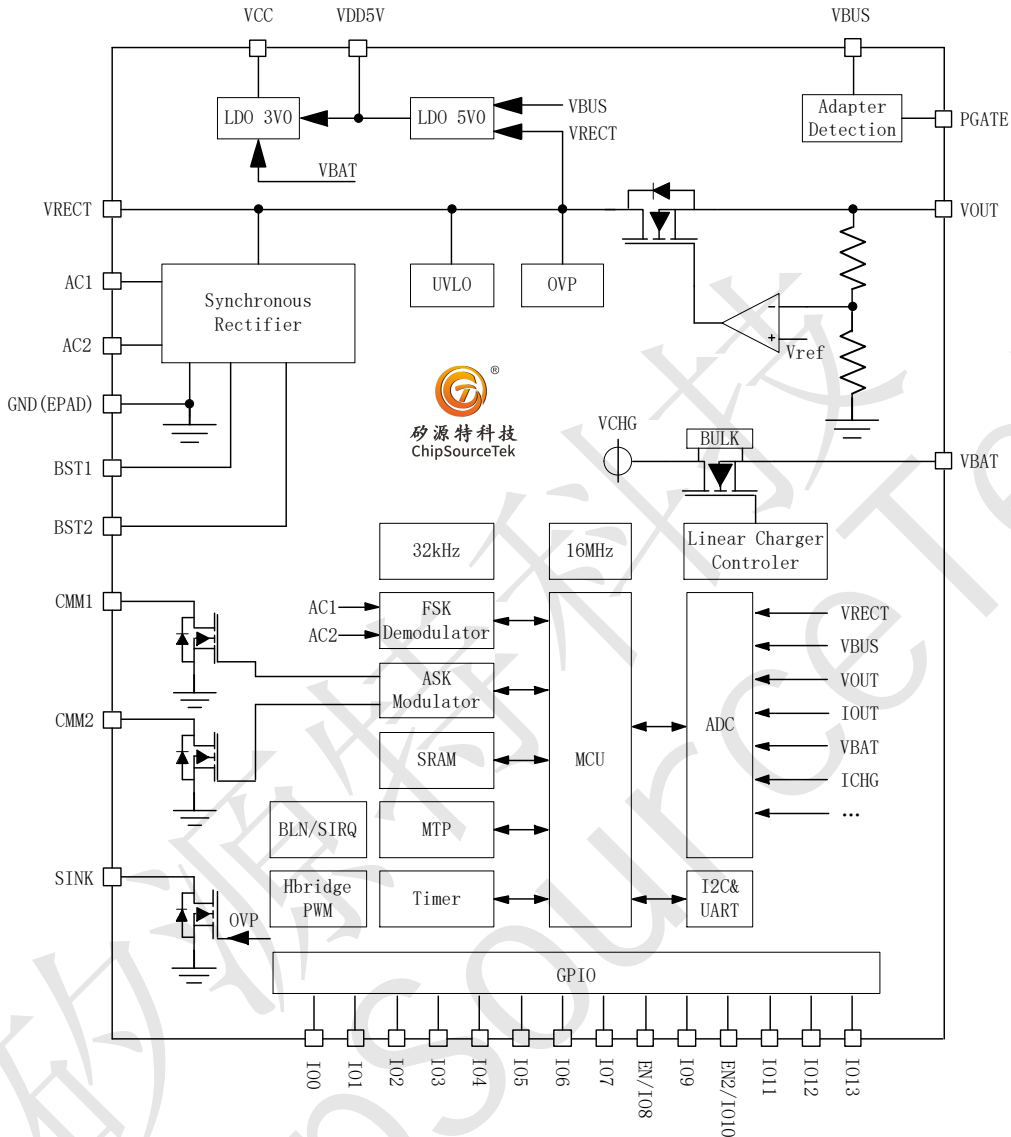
VCC VDD5V VBUS

LDO 3V0 LDO 5V0 VBUS VRECT

Adapter Detection PGATE

VBAT

VRECT VOUT

AC1 Synchronous Rectifier UVLO OVP

AC2 Vref

GND(EPAD)

矽源特科技 ChipSourceTek

VCHG BULK VBAT

BST1

BST2 Linear Charger Controler

32kHz 16MHz

CMM1 AC1 FSK Demodulator VRECT

AC2 VBUS

ASK Modulator VOUT

CMM2 IOUT

SRAM MCU ADC VBAT

ICHG

BLN/SIRQ MTP ...

SINK Hbridge PWM Timer I2C& UART

OVP

GPIO

IO0 IO1 IO2 IO3 IO4 IO5 IO6 IO7 EN/IO8 IO9 EN2/IO10 IO11 IO12 IO13